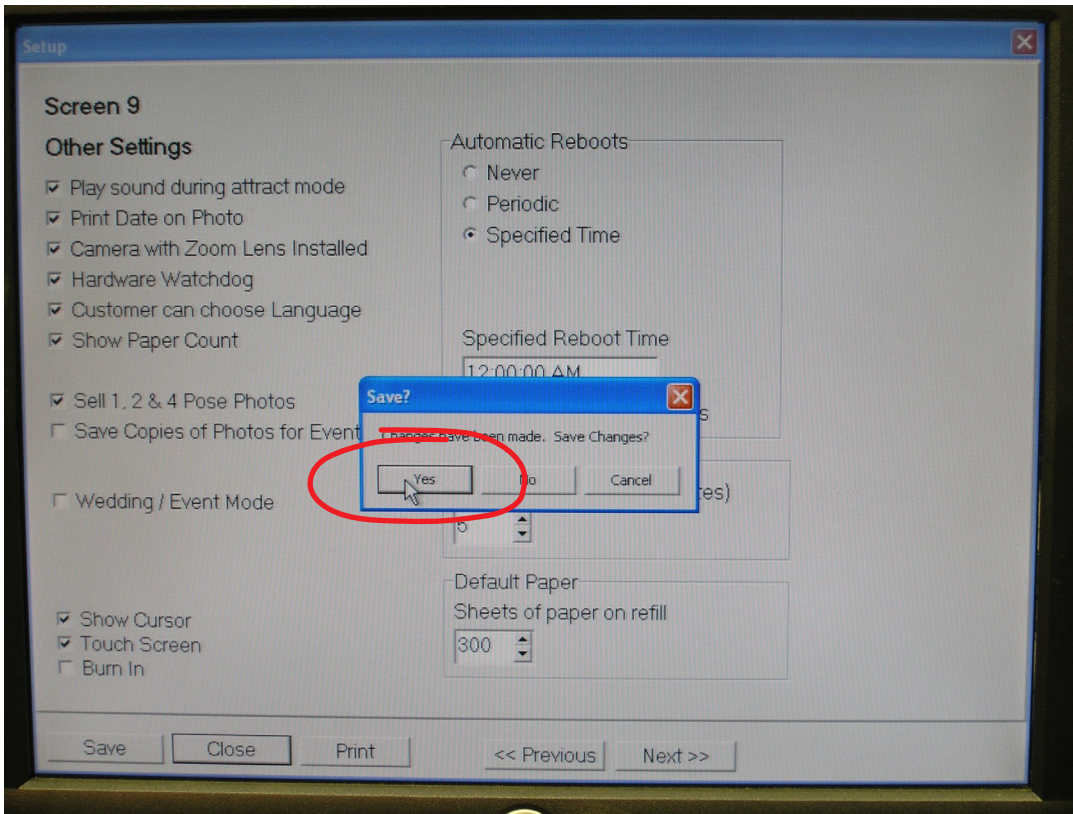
Setup

Screen 9

Other Settings

Play sound during attract mode

Print Date on Photo

Camera with Zoom Lens Installed

Hardware Watchdog

Customer can choose Language

Show Paper Count

Sell 1, 2 & 4 Pose Photos

Save Copies of Photos for Event

Wedding / Event Mode

Show Cursor

Touch Screen

Burn In

Automatic Reboots

Never

Periodic

Specified Time

Specified Reboot Time

12:00:00 AM

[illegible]s

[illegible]tes)

5

Default Paper

Sheets of paper on refill

300

Save?

Changes have been made. Save Changes?

Yes

No

Cancel

Save

Close

Print

<< Previous

Next >>